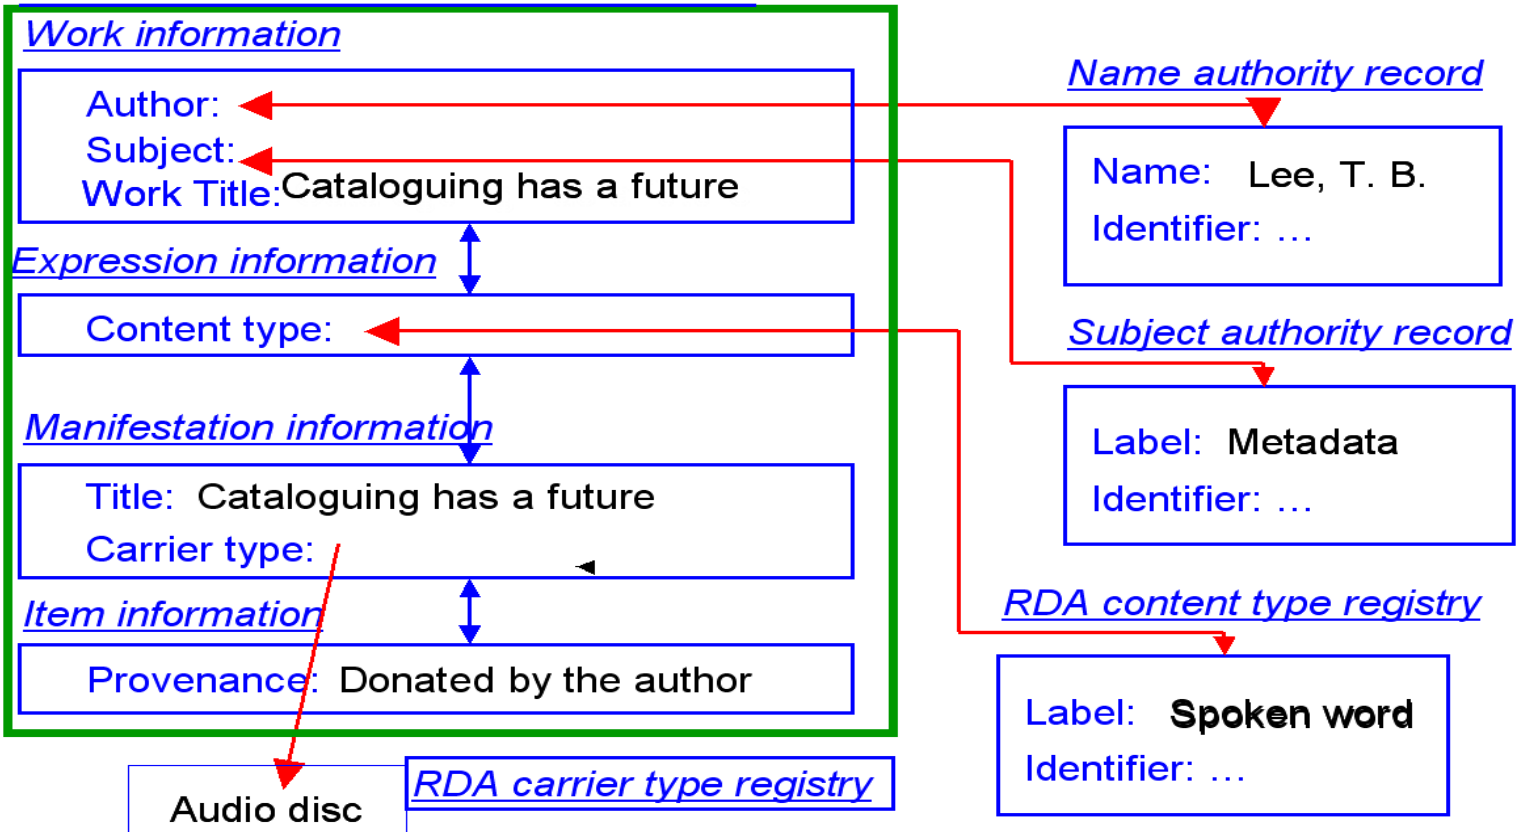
Work information

Author:
Subject:
Work Title: Cataloguing has a future

Expression information

Content type:

Manifestation information

Title: Cataloguing has a future
Carrier type:

Item information

Provenance: Donated by the author

Name authority record

Name: Lee, T. B.
Identifier: …

Subject authority record

Label: Metadata
Identifier: …

RDA content type registry

Label: Spoken word
Identifier: …

Audio disc

RDA carrier type registry